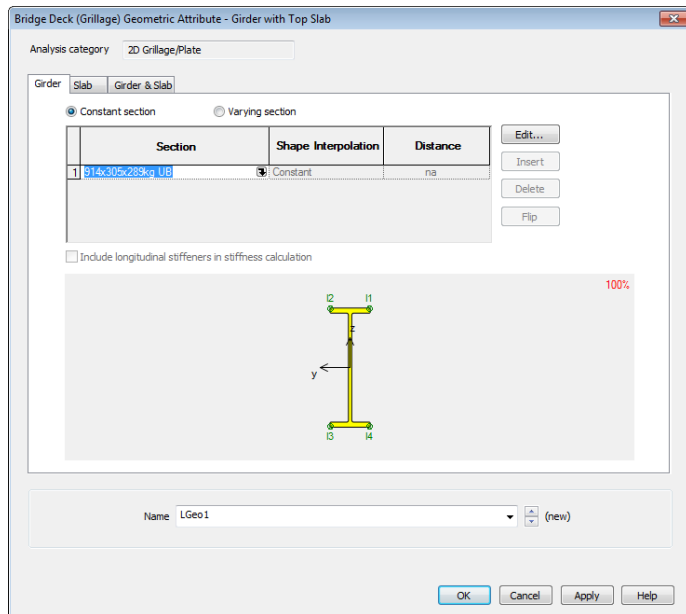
Bridge Deck (Grillage) Geometric Attribute - Girder with Top Slab

Analysis category 2D Grillage/Plate

Girder Slab Girder & Slab

Constant section Varying section

| | Section | Shape Interpolation | Distance |
|---|---|---|---|
| 1 | 914x305x289kg UB | Constant | na |

Edit... Insert Delete Flip

Include longitudinal stiffeners in stiffness calculation

100%

I2 I1 z y I3 I4

Name LGeo1 (new)

OK Cancel Apply Help